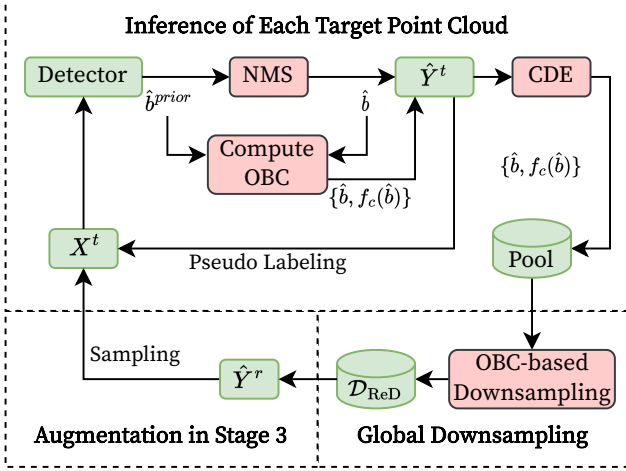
Inference of Each Target Point Cloud

Detector

NMS

$\hat{Y}^t$

CDE

$\hat{b}^{prior}$

$\hat{b}$

Compute OBC

$\{\hat{b}, f_c(\hat{b})\}$

$\{\hat{b}, f_c(\hat{b})\}$

$X^t$

Pseudo Labeling

Pool

Sampling

$\hat{Y}^r$

$\mathcal{D}_{\text{ReD}}$

OBC-based Downsampling

Augmentation in Stage 3

Global Downsampling